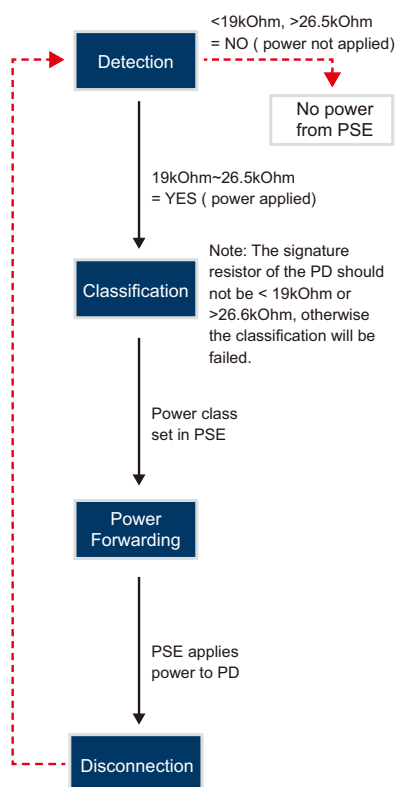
Detection

<19kOhm, >26.5kOhm = NO ( power not applied)

No power from PSE

19kOhm~26.5kOhm = YES ( power applied)

Classification

Note: The signature resistor of the PD should not be < 19kOhm or >26.6kOhm, otherwise the classification will be failed.

Power class set in PSE

Power Forwarding

PSE applies power to PD

Disconnection